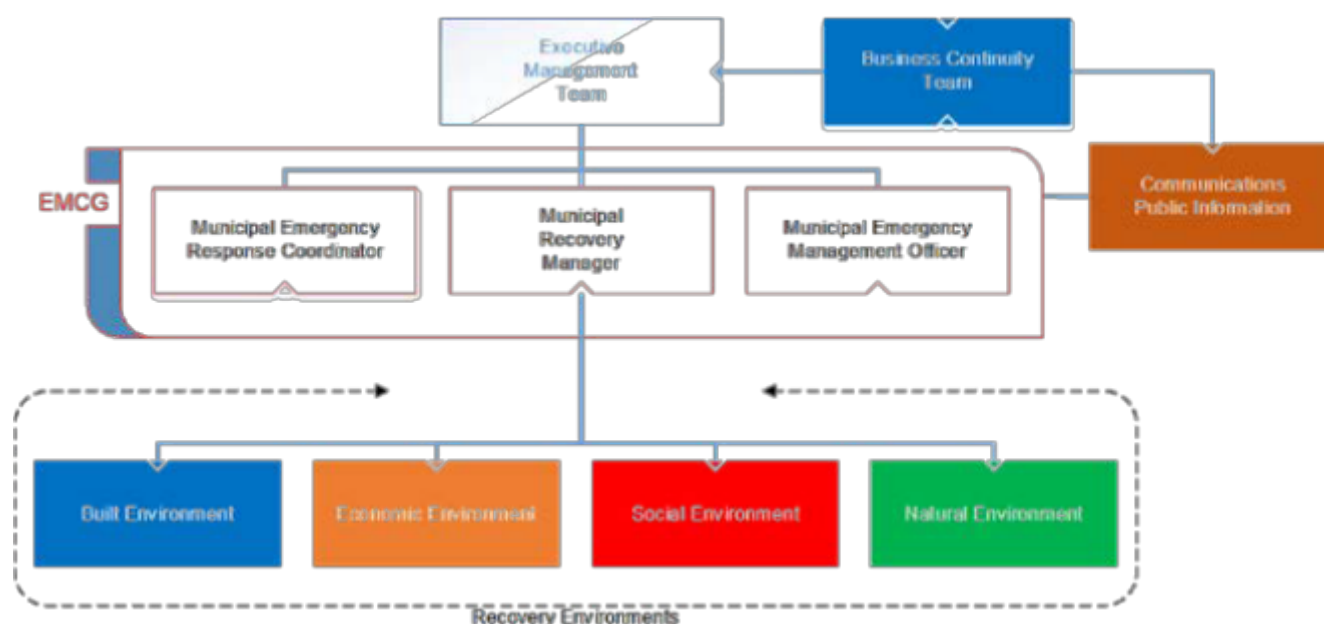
Executive Management Team

Business Continuity Team

EMCG

Municipal Emergency Response Coordinator

Municipal Recovery Manager

Municipal Emergency Management Officer

Communications Public Information

Built Environment

Economic Environment

Social Environment

Natural Environment

Recovery Environments